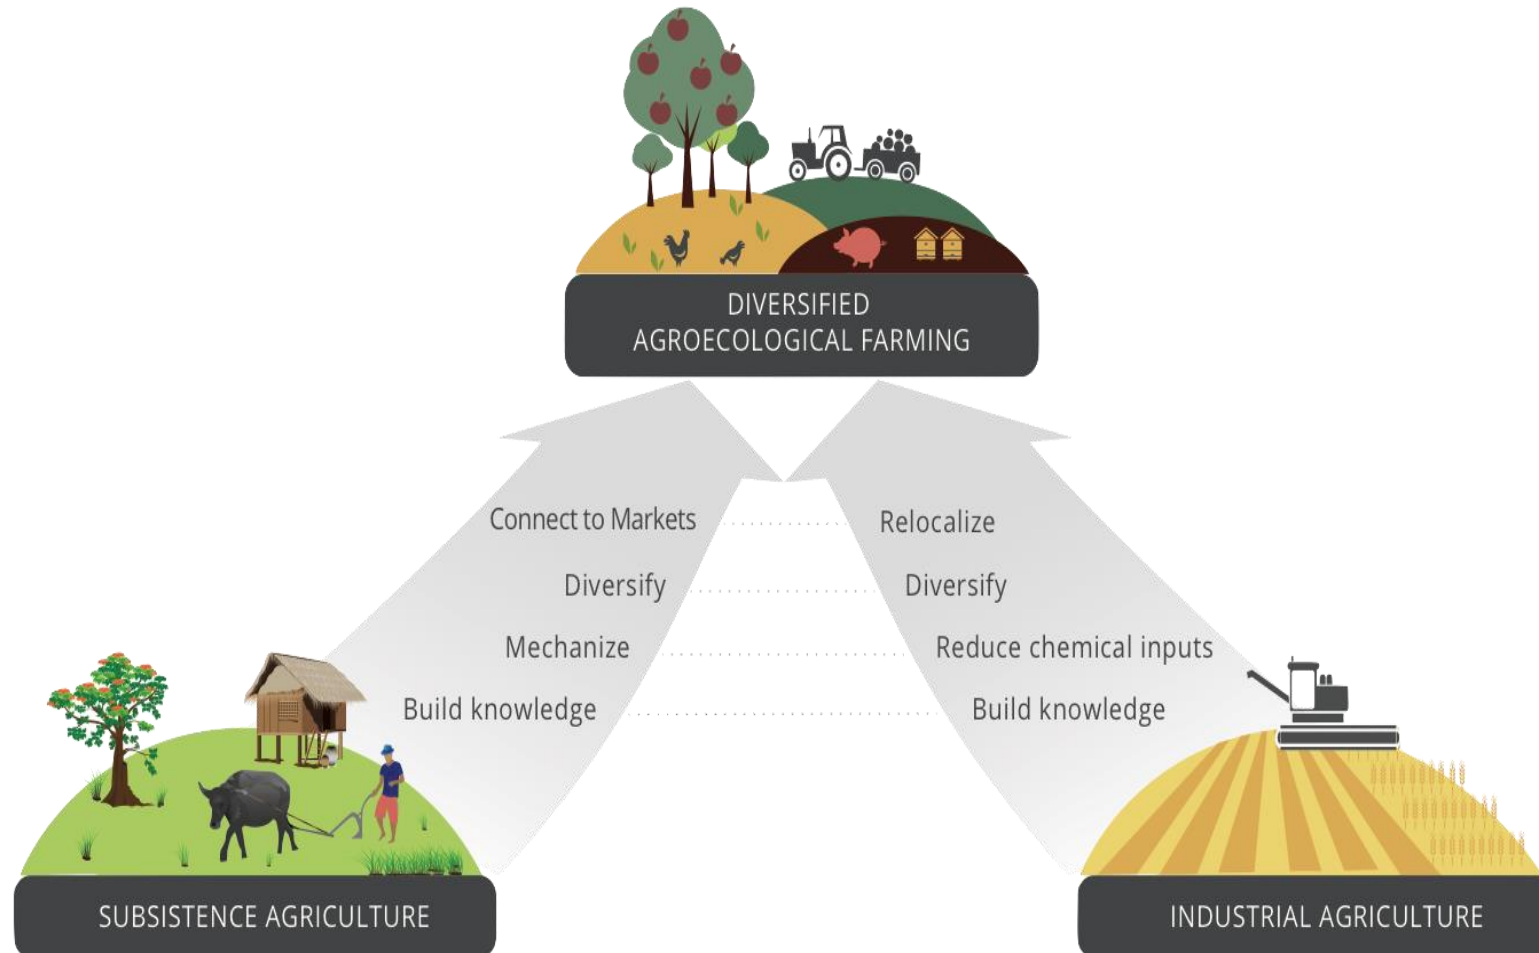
DIVERSIFIED
AGROECOLOGICAL FARMING

Connect to Markets
Diversify
Mechanize
Build knowledge

Relocalize
Diversify
Reduce chemical inputs
Build knowledge

SUBSISTENCE AGRICULTURE

INDUSTRIAL AGRICULTURE